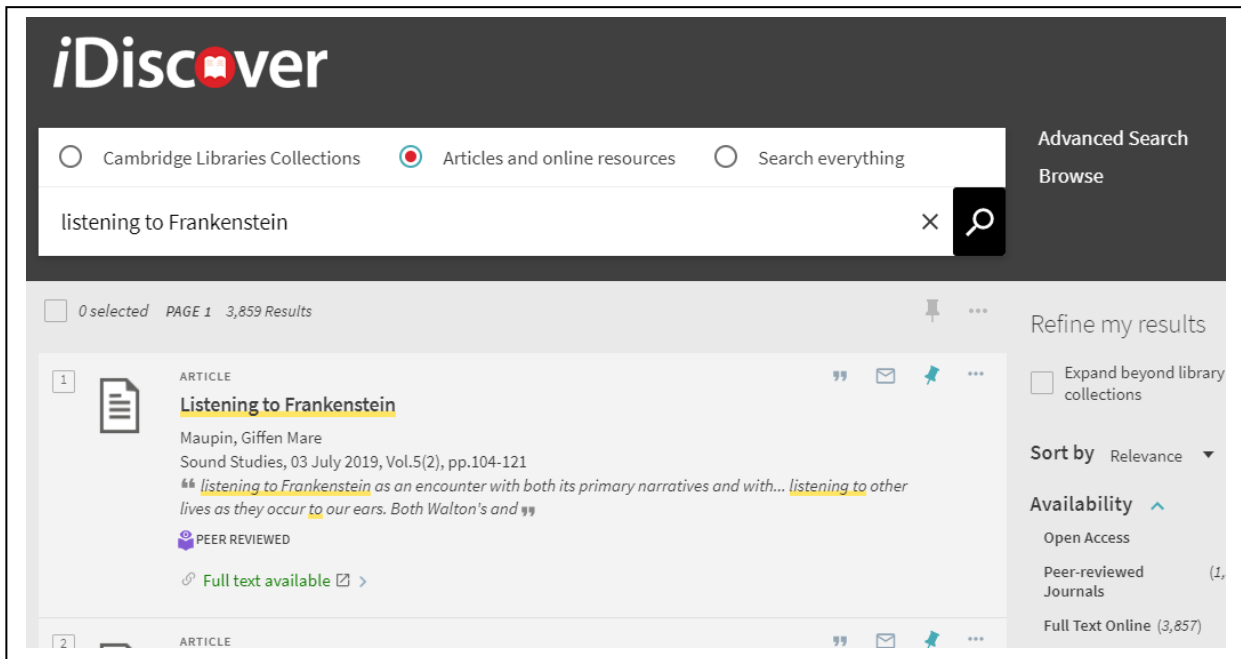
iDiscover

Cambridge Libraries Collections
Articles and online resources
Search everything

Advanced Search
Browse

listening to Frankenstein

0 selected PAGE 1 3,859 Results

Refine my results

Expand beyond library collections

Sort by Relevance

Availability

Open Access
Peer-reviewed Journals (1,
Full Text Online (3,857)

1
ARTICLE
Listening to Frankenstein
Maupin, Giffen Mare
Sound Studies, 03 July 2019, Vol.5(2), pp.104-121
listening to Frankenstein as an encounter with both its primary narratives and with... listening to other lives as they occur to our ears. Both Walton's and
PEER REVIEWED
Full text available

2
ARTICLE